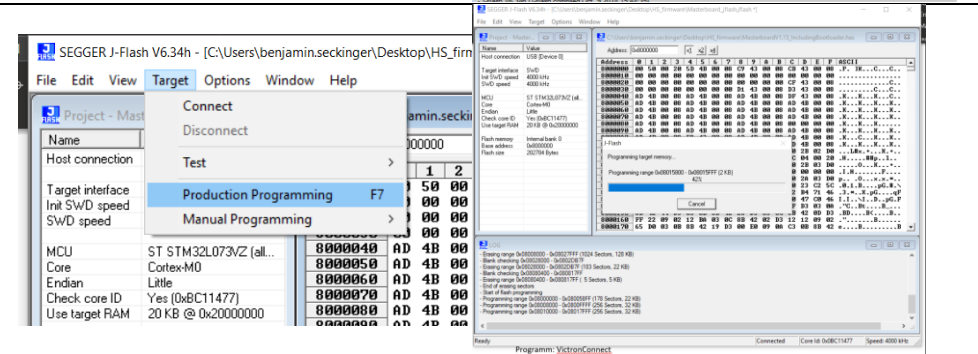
SEGGER J-Flash V6.34h - [C:\Users\benjamin.seckinger\Desktop\HS_firm

File Edit View Target Options Window Help

Project - Mast

Name
Host connection

Target interface
Init SWD speed
SWD speed

MCU ST STM32L073VZ (all...
Core Cortex-M0
Endian Little
Check core ID Yes (0xBC11477)
Use target RAM 20 KB @ 0x20000000

Connect
Disconnect
Test
Production Programming F7
Manual Programming

amin.seckin

00000

1 2
50 00
00 00
00 00
00 00

8000040 AD 4B 00
8000050 AD 4B 00
8000060 AD 4B 00
8000070 AD 4B 00
8000080 AD 4B 00

SEGGER J-Flash V6.34h - [C:\Users\benjamin.seckinger\Desktop\HS_firmware\Masterboard_JFlash_Flash *]

File Edit View Target Options Window Help

Project - Maste...

Name Value
Host connection USB [Device 0]
Target interface SWD
Init SWD speed 4000 kHz
SWD speed 4000 kHz
MCU ST STM32L073VZ (all...
Core Cortex-M0
Endian Little
Check core ID Yes (0xBC11477)
Use target RAM 20 KB @ 0x20000000
Flash memory Internal bank 0
Base address 0x8000000
Flash size 202784 Bytes

Address: 0x8000000

J-Flash

Programming target memory...

Programming range 0x08015800 - 0x08015FFF (2 KB)
42%

Cancel

LOG
- Erasing range 0x08000000 - 0x0801FFFF (1024 Sectors, 128 KB)
- Blank checking 0x08020000 - 0x08027FFF
- Erasing range 0x08020000 - 0x08027FFF (103 Sectors, 22 KB)
- Blank checking 0x08050400 - 0x08051FFF
- Erasing range 0x08050400 - 0x08051FFF (5 Sectors, 5 KB)
- End of erasing sectors
- Start of flash programming
- Programming range 0x08000000 - 0x08005FFF (176 Sectors, 22 KB)
- Programming range 0x08006000 - 0x0800FFFF (256 Sectors, 32 KB)
- Programming range 0x08010000 - 0x08017FFF (256 Sectors, 32 KB)

Ready Connected Core Id: 0x0BC11477 Speed: 4000 kHz

Programm: VictronConnect